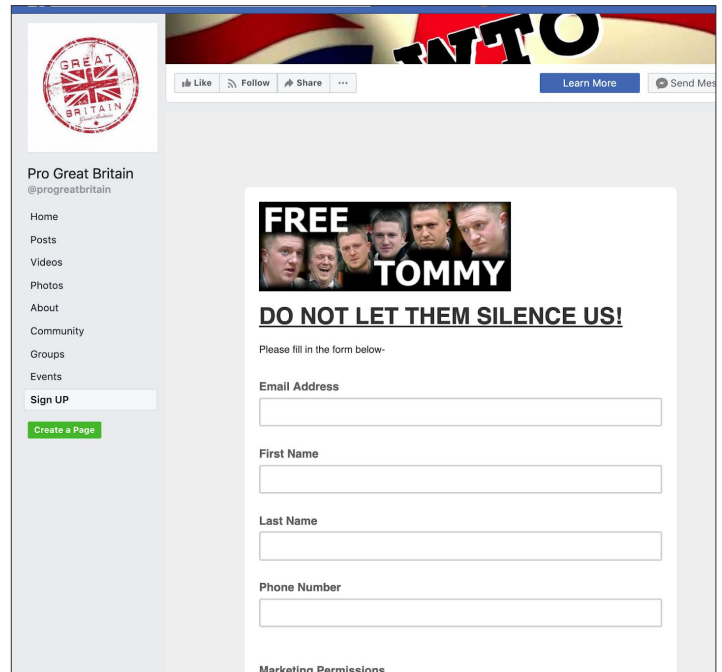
GREAT
BRITAIN
Great Britain

INTO

Like
Follow
Share
···
Learn More
Send Mes

Pro Great Britain
@progreatbritain

Home
Posts
Videos
Photos
About
Community
Groups
Events
Sign UP
Create a Page

FREE
TOMMY

DO NOT LET THEM SILENCE US!

Please fill in the form below-

Email Address

First Name

Last Name

Phone Number

Marketing Permissions